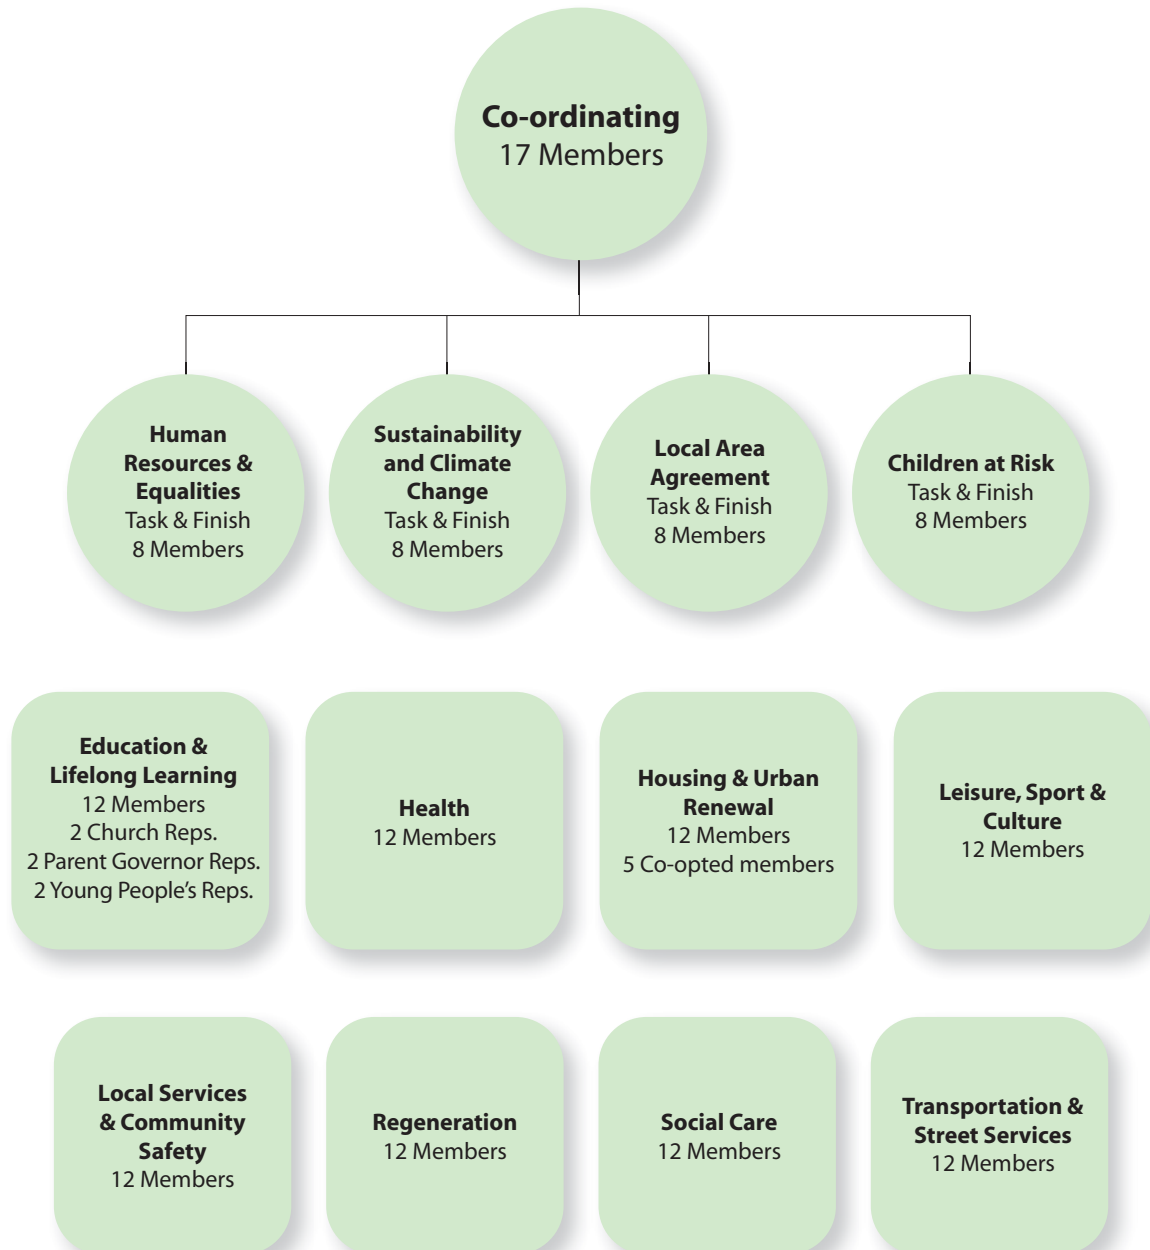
Co-ordinating
17 Members

Human Resources & Equalities
Task & Finish
8 Members

Sustainability and Climate Change
Task & Finish
8 Members

Local Area Agreement
Task & Finish
8 Members

Children at Risk
Task & Finish
8 Members

Education & Lifelong Learning
12 Members
2 Church Reps.
2 Parent Governor Reps.
2 Young People's Reps.

Health
12 Members

Housing & Urban Renewal
12 Members
5 Co-opted members

Leisure, Sport & Culture
12 Members

Local Services & Community Safety
12 Members

Regeneration
12 Members

Social Care
12 Members

Transportation & Street Services
12 Members